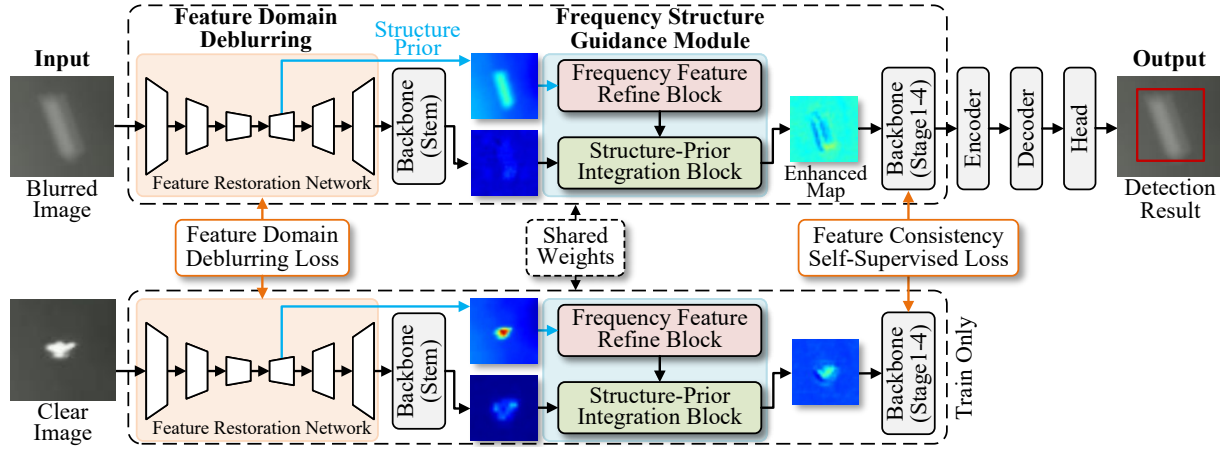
Input

Blurred Image

Feature Domain Deblurring

Structure Prior

Frequency Structure Guidance Module

Feature Restoration Network

Backbone (Stem)

Frequency Feature Refine Block

Structure-Prior Integration Block

Enhanced Map

Backbone (Stage1-4)

Encoder

Decoder

Head

Output

Detection Result

Feature Domain Deblurring Loss

Shared Weights

Feature Consistency Self-Supervised Loss

Clear Image

Feature Restoration Network

Backbone (Stem)

Frequency Feature Refine Block

Structure-Prior Integration Block

Backbone (Stage1-4)

Train Only